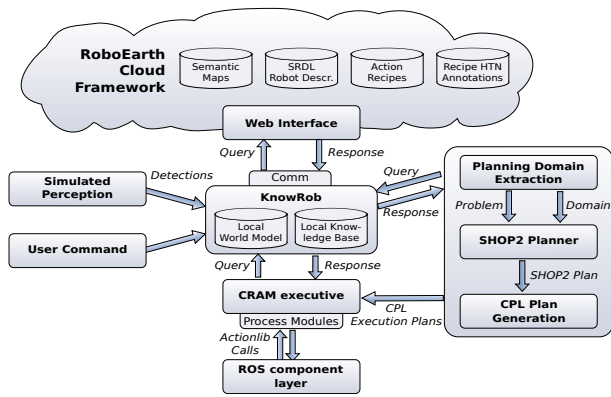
RoboEarth Cloud Framework

Semantic Maps

SRDL Robot Descr.

Action Recipes

Recipe HTN Annotations

Web Interface

Query

Response

Comm

Simulated Perception

Detections

KnowRob

Local World Model

Local Knowledge Base

User Command

Query

Response

Planning Domain Extraction

Problem

Domain

SHOP2 Planner

SHOP2 Plan

CPL Plan Generation

Query

Response

CRAM executive

CPL Execution Plans

Process Modules

Actionlib Calls

ROS component layer